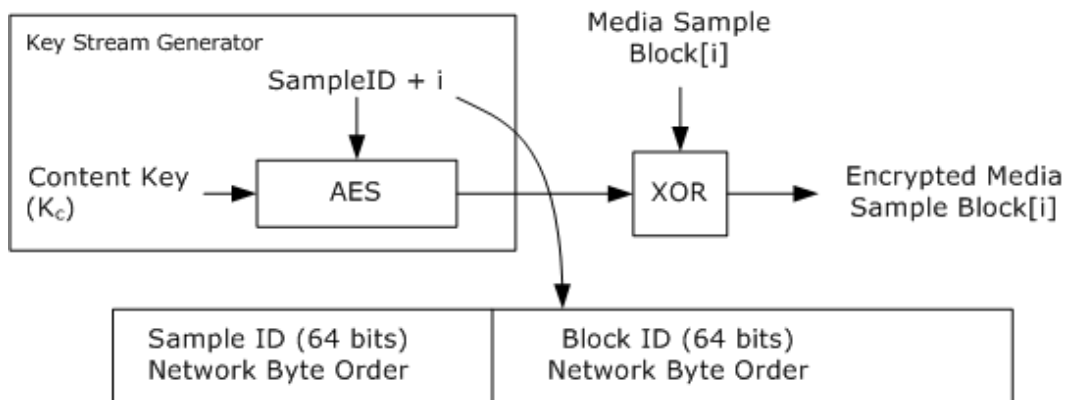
Key Stream Generator

SampleID + i

Media Sample Block[i]

Content Key ($K_c$)

AES

XOR

Encrypted Media Sample Block[i]

Sample ID (64 bits) Network Byte Order

Block ID (64 bits) Network Byte Order